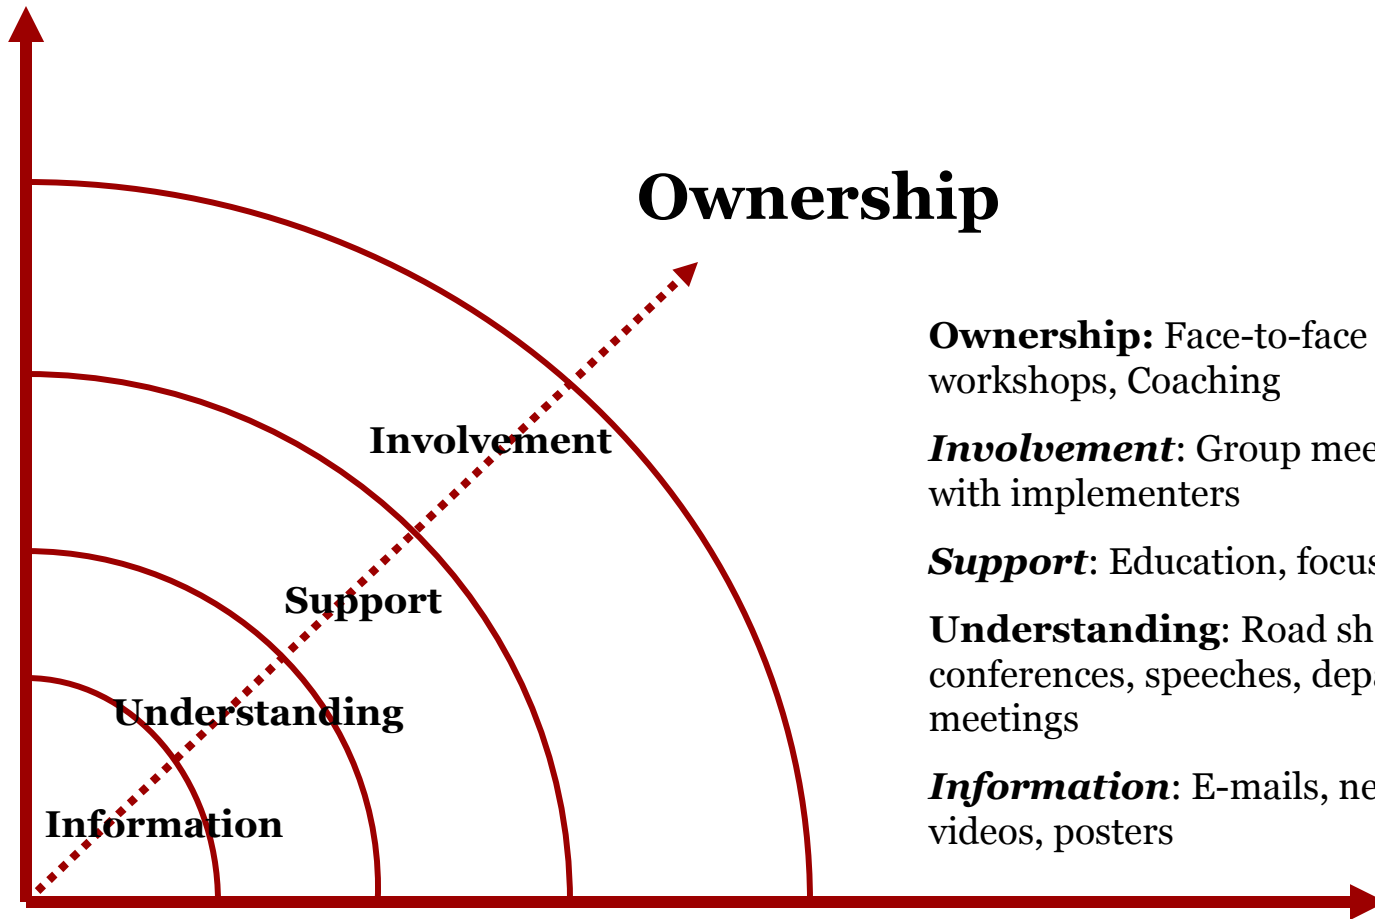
Ownership

Involvement

Support

Understanding

Information

**Ownership:** Face-to-face workshops, Coaching

***Involvement***: Group mee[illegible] with implementers

***Support***: Education, focus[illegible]

**Understanding**: Road sh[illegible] conferences, speeches, dep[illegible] meetings

***Information***: E-mails, ne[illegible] videos, posters